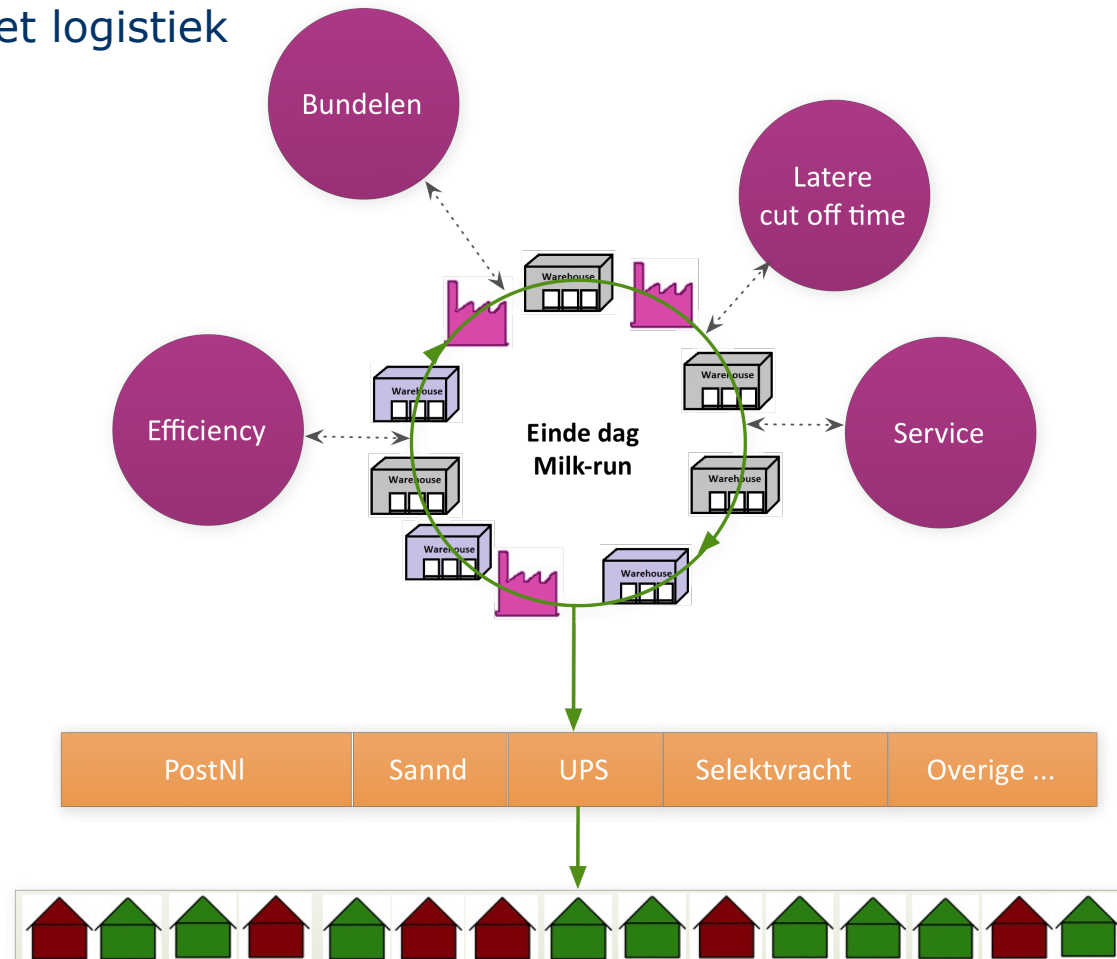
et logistiek

Bundelen

Latere cut off time

Efficiency

Service

Warehouse

Warehouse

Warehouse

Warehouse

Warehouse

Warehouse

Warehouse

Einde dag Milk-run

| PostNl | Sannd | UPS | Selektvracht | Overige ... |
|---|---|---|---|---|